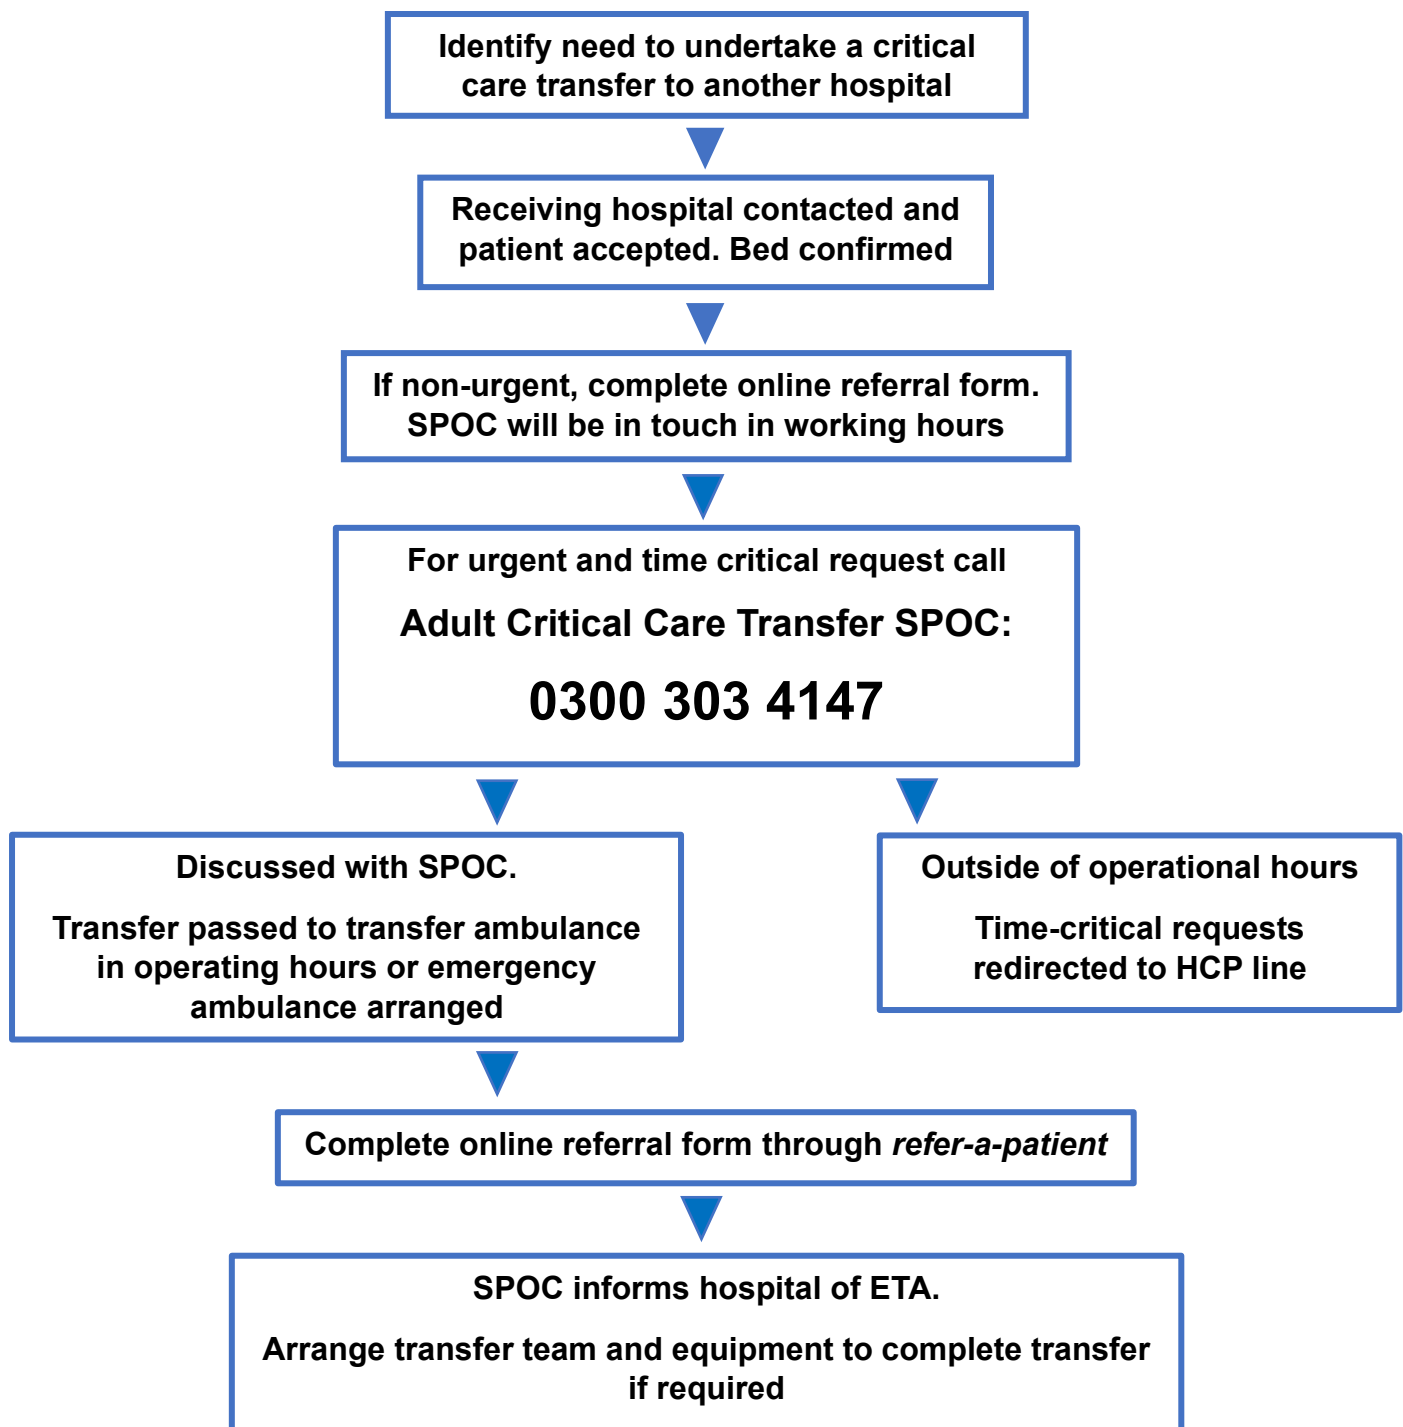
Identify need to undertake a critical care transfer to another hospital

Receiving hospital contacted and patient accepted. Bed confirmed

If non-urgent, complete online referral form. SPOC will be in touch in working hours

For urgent and time critical request call

Adult Critical Care Transfer SPOC:

0300 303 4147

Discussed with SPOC.

Transfer passed to transfer ambulance in operating hours or emergency ambulance arranged

Outside of operational hours

Time-critical requests redirected to HCP line

Complete online referral form through *refer-a-patient*

SPOC informs hospital of ETA.

Arrange transfer team and equipment to complete transfer if required